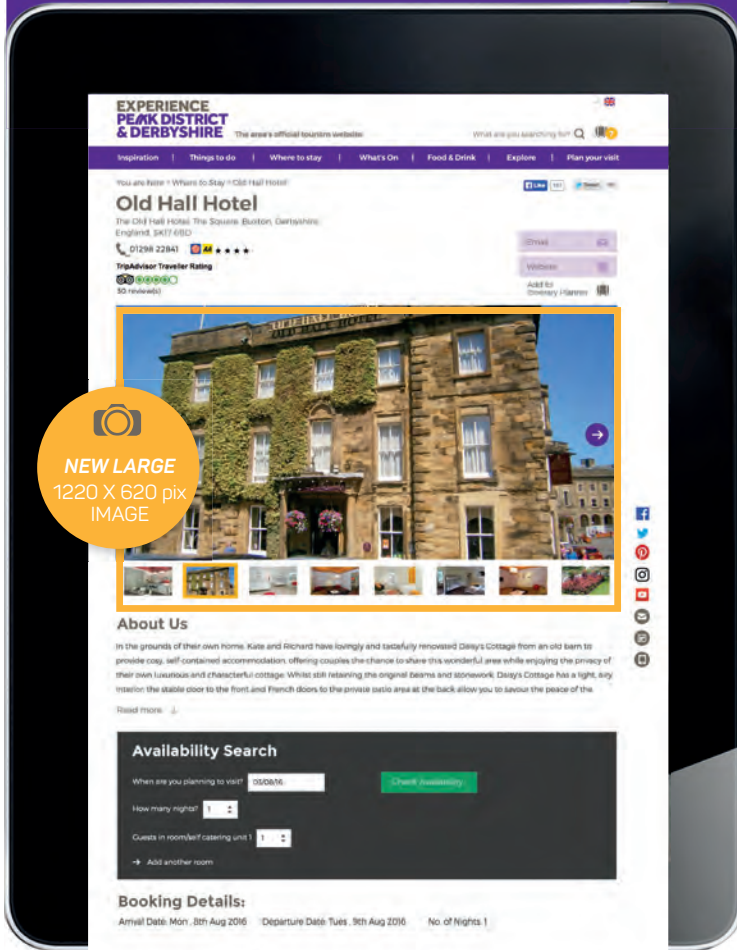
EXPERIENCE
PEAK DISTRICT
& DERBYSHIRE The area's official tourism website

What are you searching for?

Inspiration | Things to do | Where to stay | What's On | Food & Drink | Explore | Plan your visit

You are here > Where to Stay > Old Hall Hotel

Like 101 Tweet 180

Old Hall Hotel

The Old Hall Hotel, The Square, Buxton, Derbyshire, England, SK17 6BD

01298 22841 AA ★★★★

TripAdvisor Traveller Rating
30 review(s)

Email
Website
Add to Itinerary Planner

NEW LARGE
1220 X 620 pix
IMAGE

About Us

In the grounds of their own home, Kate and Richard have lovingly and tastefully renovated Daisy's Cottage from an old barn to provide cosy, self contained accommodation, offering couples the chance to share this wonderful area while enjoying the privacy of their own luxurious and charcterful cottage. Whilst still retaining the original beams and stonework, Daisy's Cottage has a light, airy interior the stable door to the front and French doors to the private patio area at the back allow you to savour the peace of the

Read more

Availability Search

When are you planning to visit? 08/08/16
Check Availability
How many nights? 1
Guests in room/self catering unit 1 1
Add another room

Booking Details:

Arrival Date: Mon , 8th Aug 2016 Departure Date: Tues , 9th Aug 2016 No. of Nights: 1